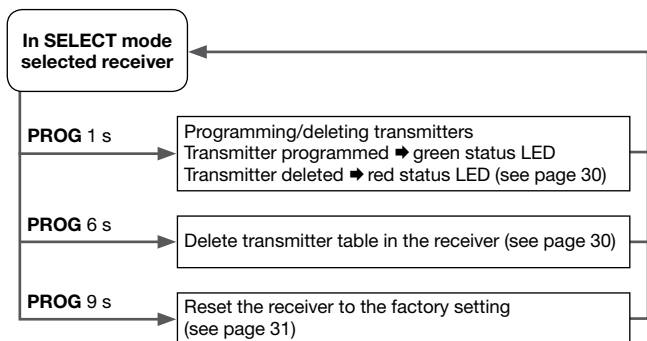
In SELECT mode selected receiver

PROG 1 s

Programming/deleting transmitters
Transmitter programmed ➡ green status LED
Transmitter deleted ➡ red status LED (see page 30)

PROG 6 s

Delete transmitter table in the receiver (see page 30)

PROG 9 s

Reset the receiver to the factory setting (see page 31)